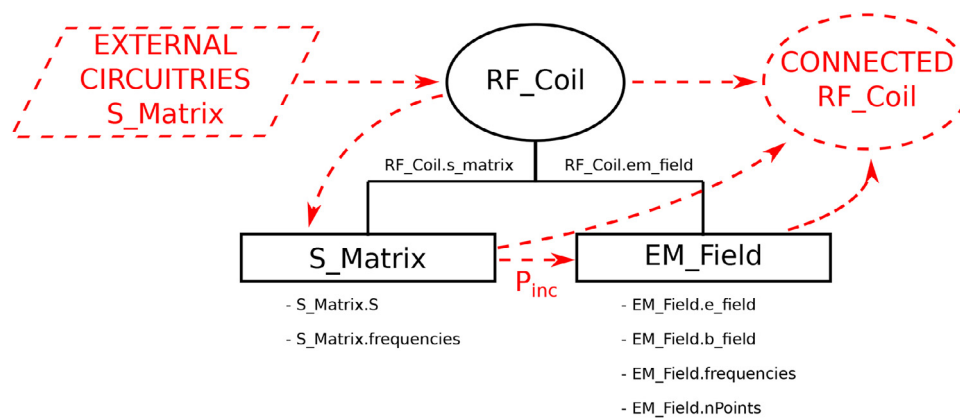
EXTERNAL CIRCUITRIES S_Matrix

RF_Coil

CONNECTED RF_Coil

RF_Coil.s_matrix

RF_Coil.em_field

S_Matrix

EM_Field

$P_{inc}$

- S_Matrix.S

- S_Matrix.frequencies

- EM_Field.e_field

- EM_Field.b_field

- EM_Field.frequencies

- EM_Field.nPoints